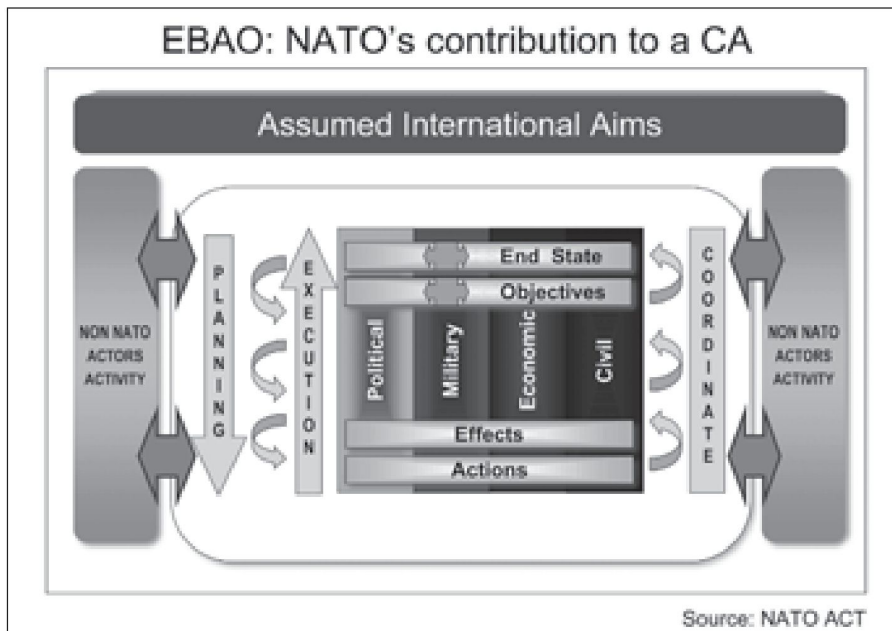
EBAO: NATO's contribution to a CA

Assumed International Aims

NON NATO ACTORS ACTIVITY

PLANNING

EXECUTION

End State

Objectives

Political

Military

Economic

Civil

Effects

Actions

COORDINATE

NON NATO ACTORS ACTIVITY

Source: NATO ACT